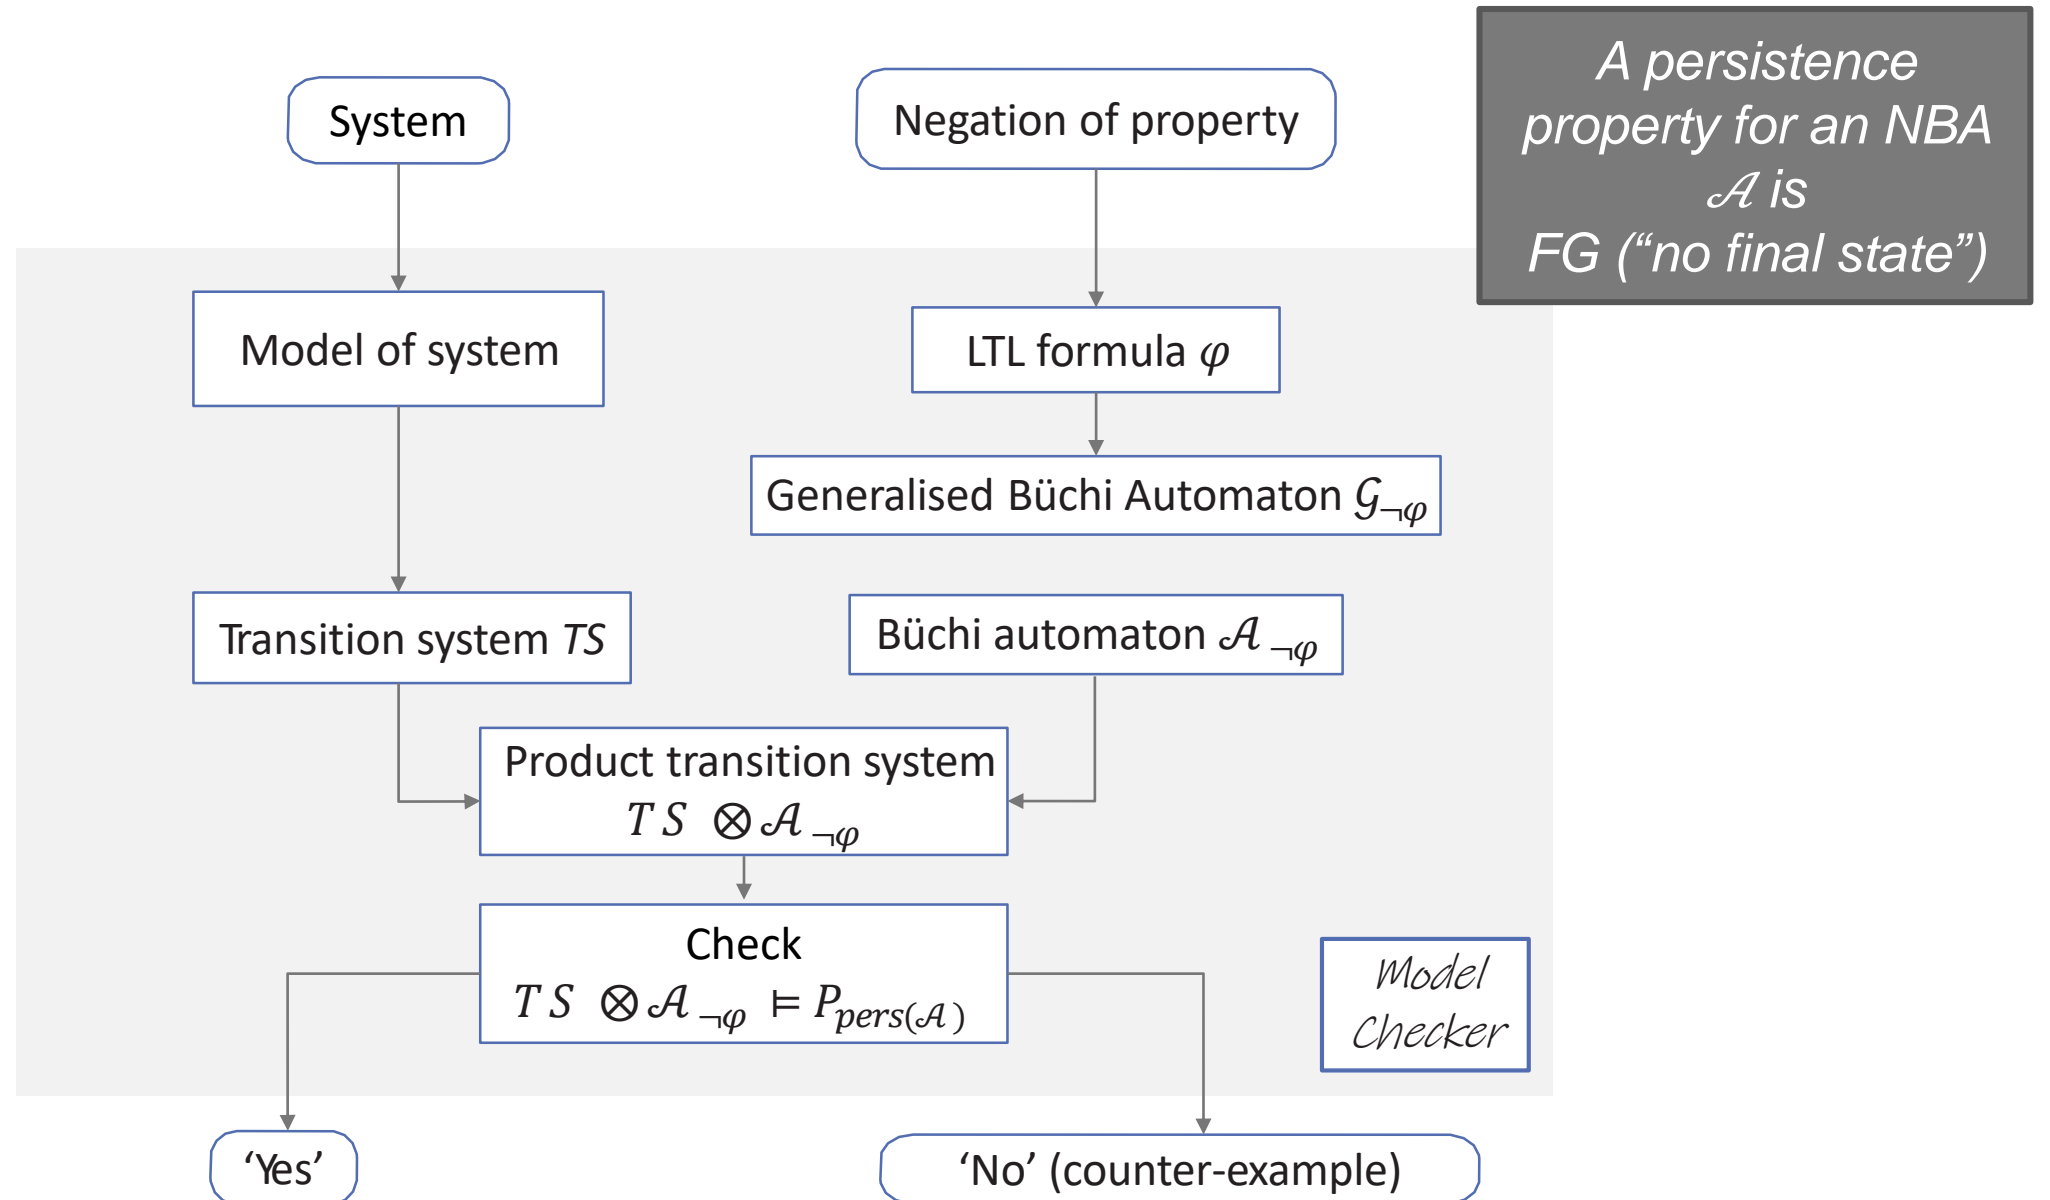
A persistence property for an NBA $\mathcal{A}$ is FG (“no final state”)

System

Negation of property

Model of system

LTL formula $\varphi$

Generalised Büchi Automaton $\mathcal{G}_{\neg\varphi}$

Transition system *TS*

Büchi automaton $\mathcal{A}_{\neg\varphi}$

Product transition system
$TS \otimes \mathcal{A}_{\neg\varphi}$

Check
$TS \otimes \mathcal{A}_{\neg\varphi} \vDash P_{pers(\mathcal{A})}$

Model Checker

‘Yes’

‘No’ (counter-example)